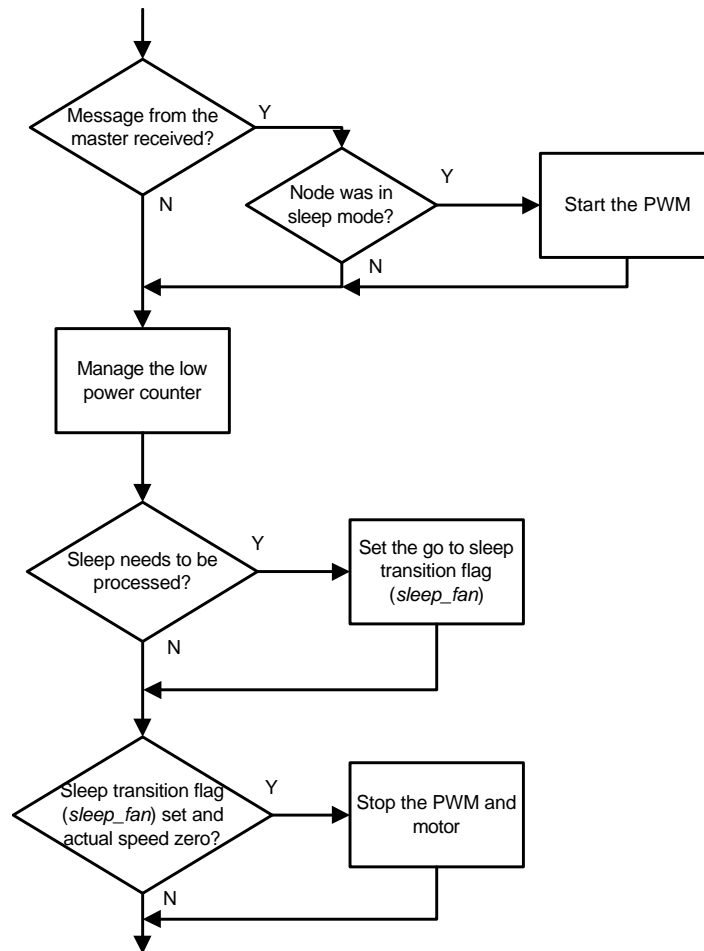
Message from the master received?

Y

N

Node was in sleep mode?

Y

N

Start the PWM

Manage the low power counter

Sleep needs to be processed?

Y

N

Set the go to sleep transition flag (*sleep_fan*)

Sleep transition flag (*sleep_fan*) set and actual speed zero?

Y

N

Stop the PWM and motor